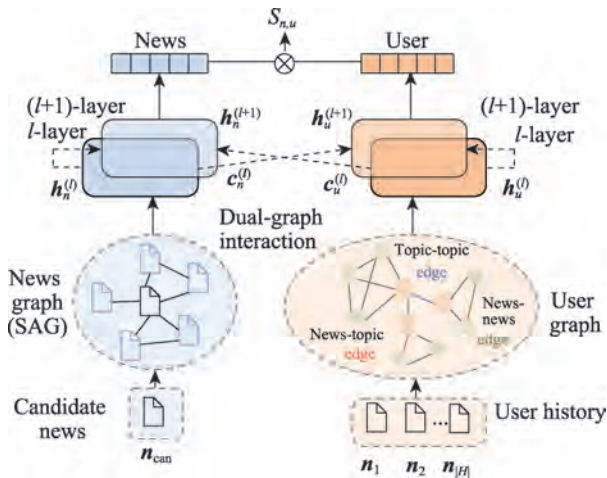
$S_{n,u}$

News

User

($l$+1)-layer

$l$-layer

$\boldsymbol{h}_n^{(l+1)}$

$\boldsymbol{h}_n^{(l)}$

$\boldsymbol{c}_n^{(l)}$

$\boldsymbol{h}_u^{(l+1)}$

($l$+1)-layer

$l$-layer

$\boldsymbol{c}_u^{(l)}$

$\boldsymbol{h}_u^{(l)}$

Dual-graph interaction

News graph (SAG)

Topic-topic edge

News-news edge

News-topic edge

User graph

Candidate news

$\boldsymbol{n}_{\text{can}}$

User history

$\boldsymbol{n}_1$ $\boldsymbol{n}_2$ $\boldsymbol{n}_{|H|}$